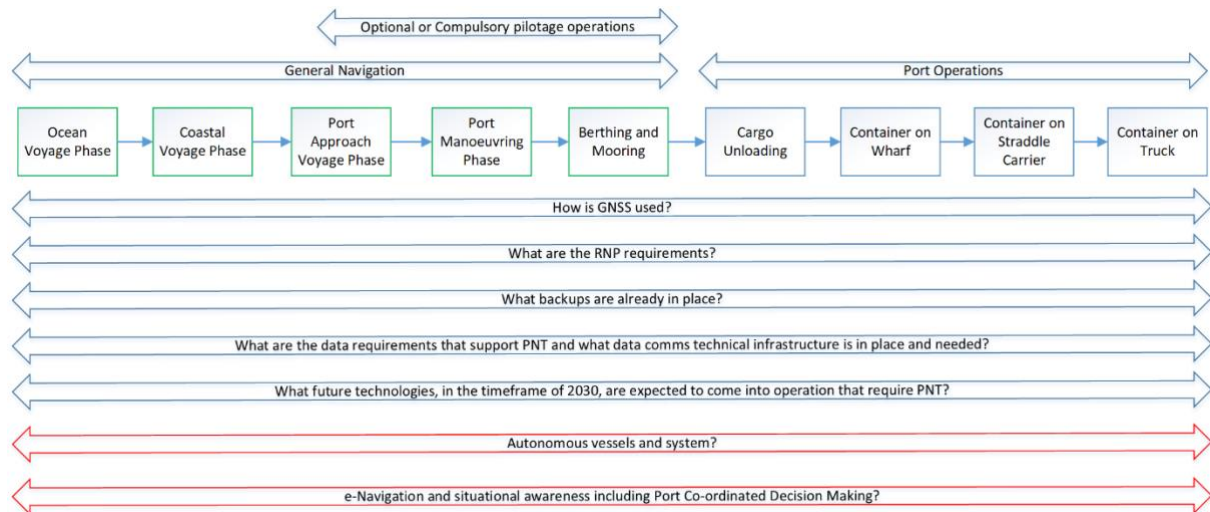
Optional or Compulsory pilotage operations

General Navigation

Port Operations

Ocean Voyage Phase

Coastal Voyage Phase

Port Approach Voyage Phase

Port Manoeuvring Phase

Berthing and Mooring

Cargo Unloading

Container on Wharf

Container on Straddle Carrier

Container on Truck

How is GNSS used?

What are the RNP requirements?

What backups are already in place?

What are the data requirements that support PNT and what data comms technical infrastructure is in place and needed?

What future technologies, in the timeframe of 2030, are expected to come into operation that require PNT?

Autonomous vessels and system?

e-Navigation and situational awareness including Port Co-ordinated Decision Making?